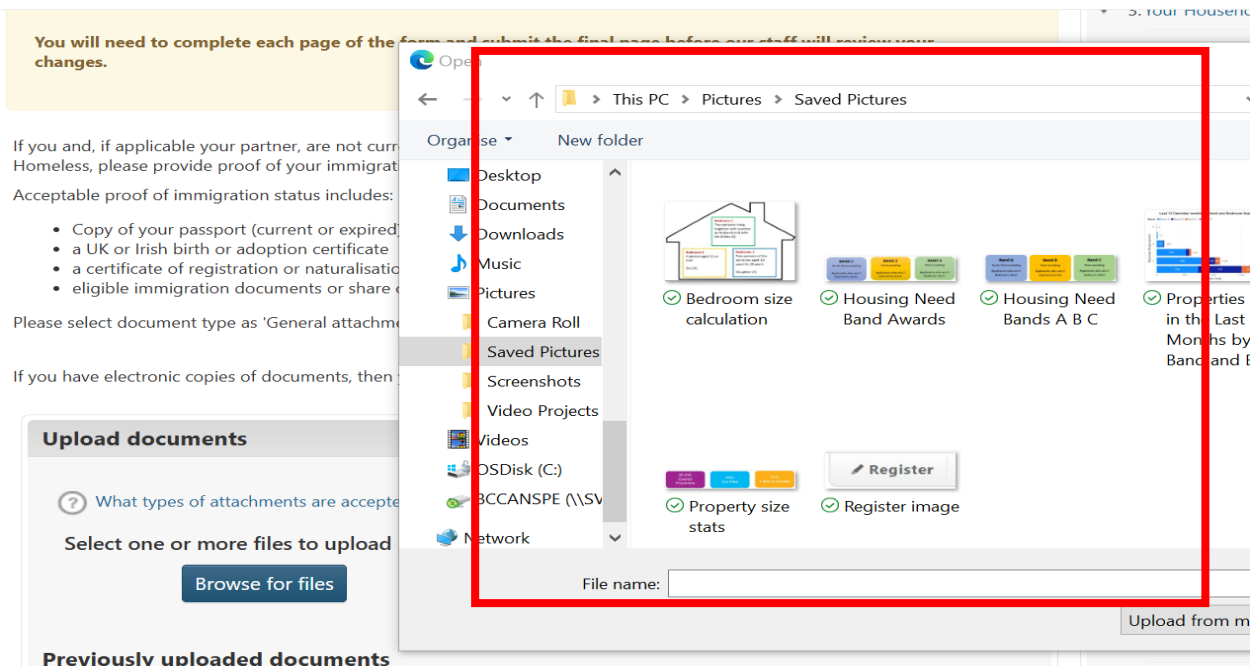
You will need to complete each page of the form and submit the final page before our staff will review your changes.

3. Your Househo

If you and, if applicable your partner, are not curr Homeless, please provide proof of your immigra

Acceptable proof of immigration status includes:

- Copy of your passport (current or expired)
- a UK or Irish birth or adoption certificate
- a certificate of registration or naturalisatio
- eligible immigration documents or share c

Please select document type as 'General attachme

If you have electronic copies of documents, then

Upload documents

What types of attachments are accepte

Select one or more files to upload

Browse for files

Previously uploaded documents

Open

This PC > Pictures > Saved Pictures

Organise ▾ New folder

Desktop
Documents
Downloads
Music
Pictures
Camera Roll
Saved Pictures
Screenshots
Video Projects
Videos
OSDisk (C:)
BCCANSPE (\\SV
Network

Bedroom size calculation
Housing Need Band Awards
Housing Need Bands A B C
Properties in the Last Months by Band and E
Property size stats
Register
Register image

File name:

Upload from m